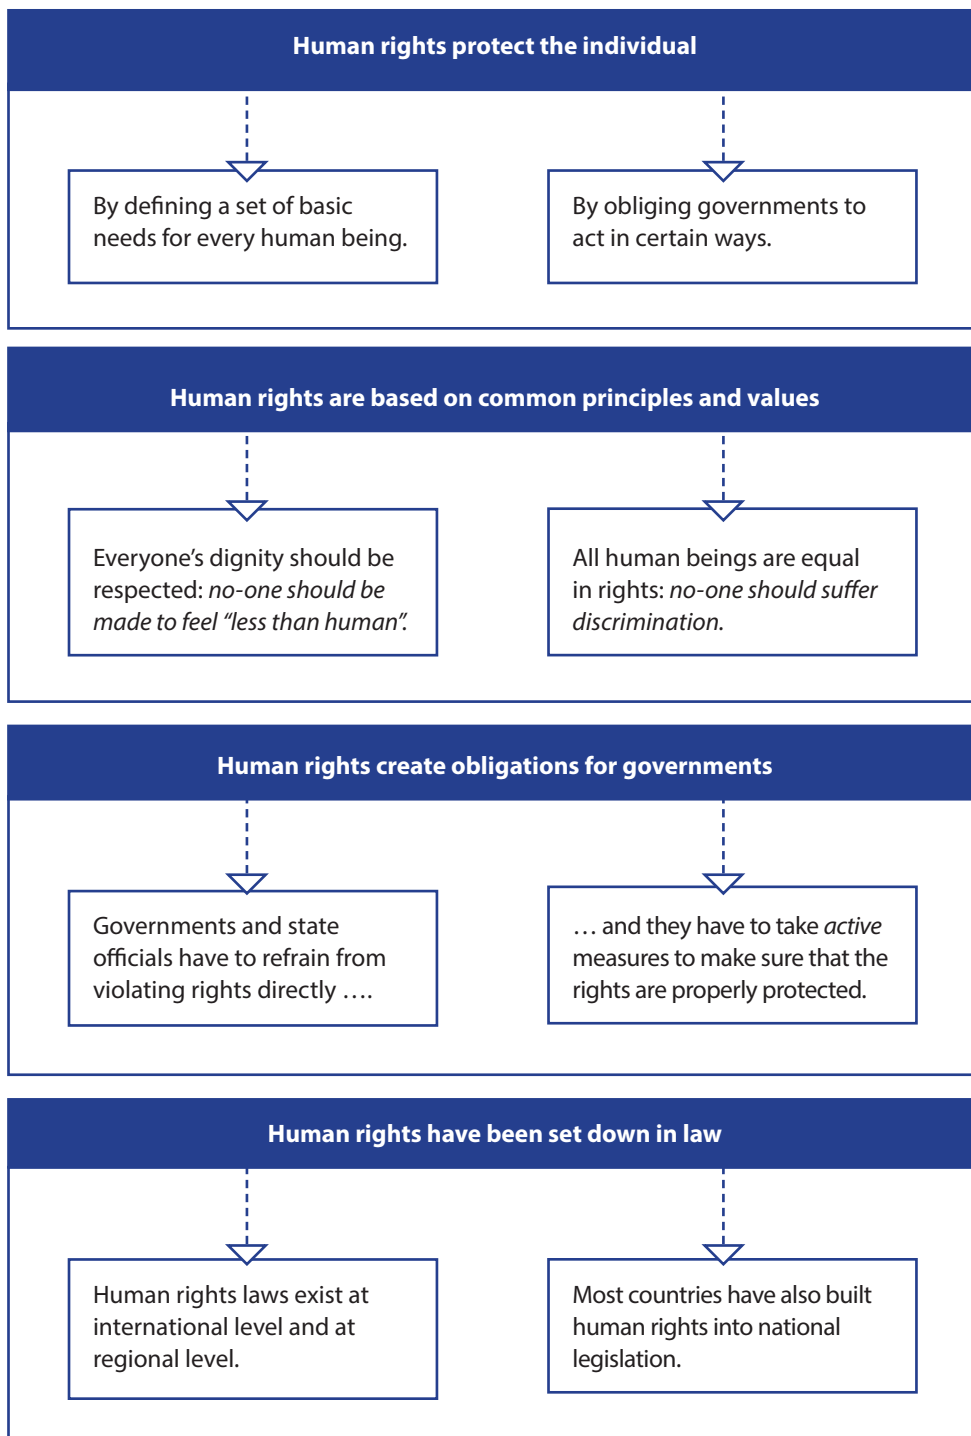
Human rights protect the individual

By defining a set of basic needs for every human being.

By obliging governments to act in certain ways.

Human rights are based on common principles and values

Everyone's dignity should be respected: *no-one should be made to feel "less than human".*

All human beings are equal in rights: *no-one should suffer discrimination.*

Human rights create obligations for governments

Governments and state officials have to refrain from violating rights directly ….

… and they have to take *active* measures to make sure that the rights are properly protected.

Human rights have been set down in law

Human rights laws exist at international level and at regional level.

Most countries have also built human rights into national legislation.